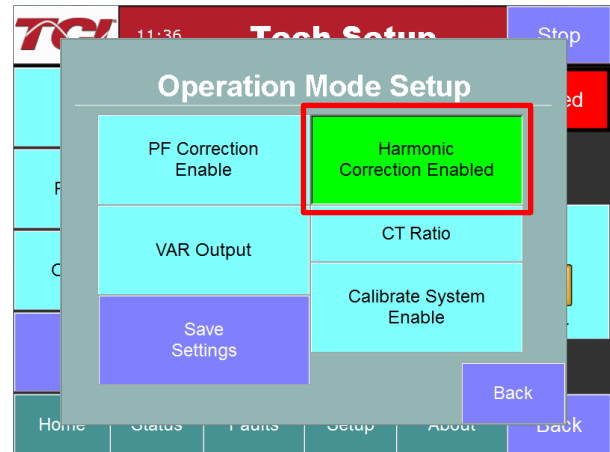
TCI

11:36

Tech Setup

Stop

Operation Mode Setup

PF Correction Enable

Harmonic Correction Enabled

VAR Output

CT Ratio

Calibrate System Enable

Save Settings

Back

Home

Status

Faults

Setup

About

Back